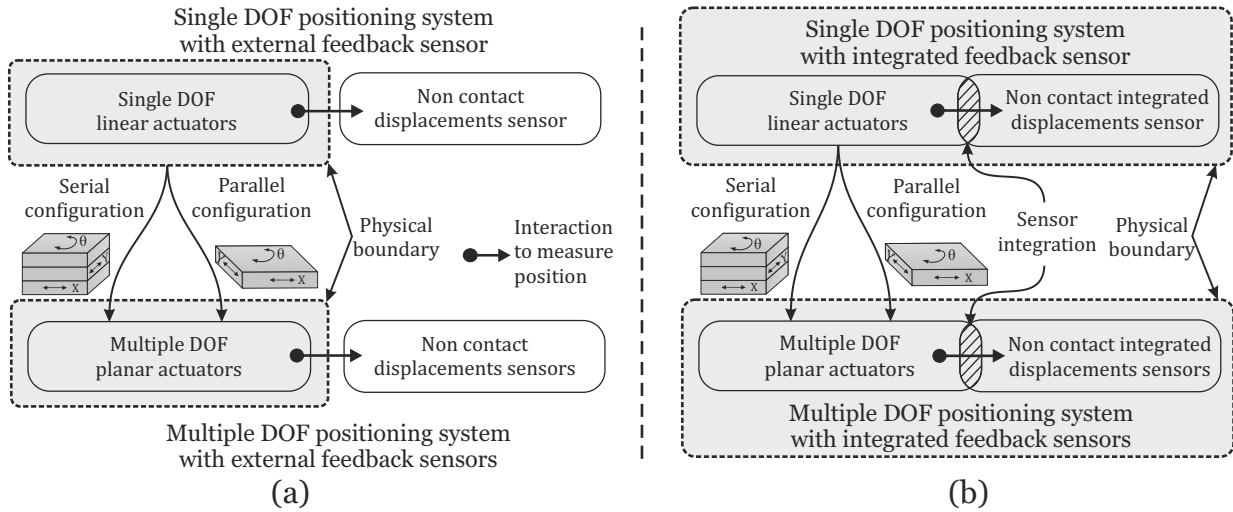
Single DOF positioning system with external feedback sensor

Single DOF linear actuators

Non contact displacements sensor

Serial configuration

Parallel configuration

Physical boundary

Interaction to measure position

θ
y
x

θ
y
x

Multiple DOF planar actuators

Non contact displacements sensors

Multiple DOF positioning system with external feedback sensors

(a)

Single DOF positioning system with integrated feedback sensor

Single DOF linear actuators

Non contact integrated displacements sensor

Serial configuration

Parallel configuration

Sensor integration

Physical boundary

θ
y
x

θ
y
x

Multiple DOF planar actuators

Non contact integrated displacements sensors

Multiple DOF positioning system with integrated feedback sensors

(b)